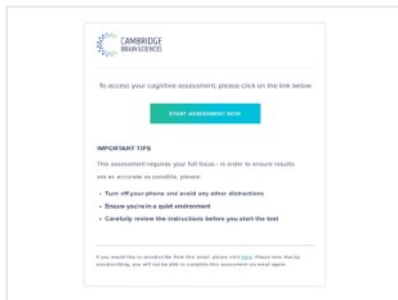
CAMBRIDGE BRAIN SCIENCES

To access your cognitive assessment, please click on the link below.

START ASSESSMENT NOW

IMPORTANT TIPS

This assessment requires your full focus - in order to ensure results are as accurate as possible, please:

• Turn off your phone and avoid any other distractions
• Ensure you're in a quiet environment
• Carefully review the instructions before you start the test

If you would like to unsubscribe from this email, please click here. Please note that by unsubscribing, you will not be able to complete this assessment via email again.